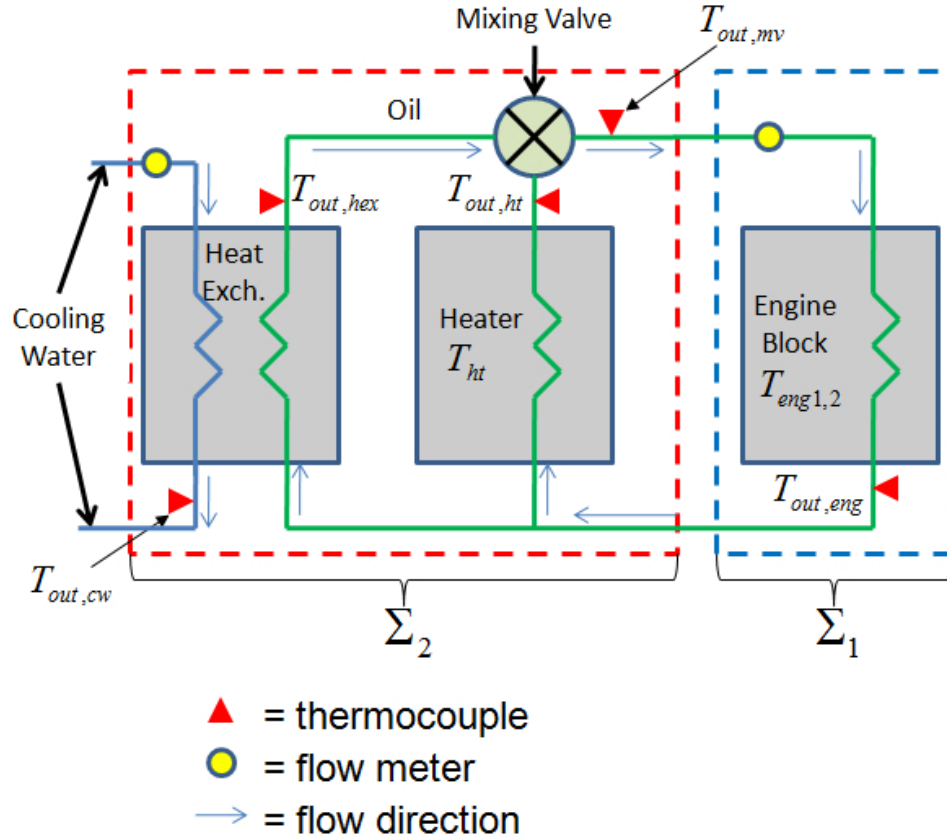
Mixing Valve

$T_{out,mv}$

Oil

Cooling Water

Heat Exch.

$T_{out,hex}$

$T_{out,ht}$

Heater

$T_{ht}$

Engine Block

$T_{eng1,2}$

$T_{out,eng}$

$T_{out,cw}$

$\Sigma_2$

$\Sigma_1$

= thermocouple

= flow meter

= flow direction